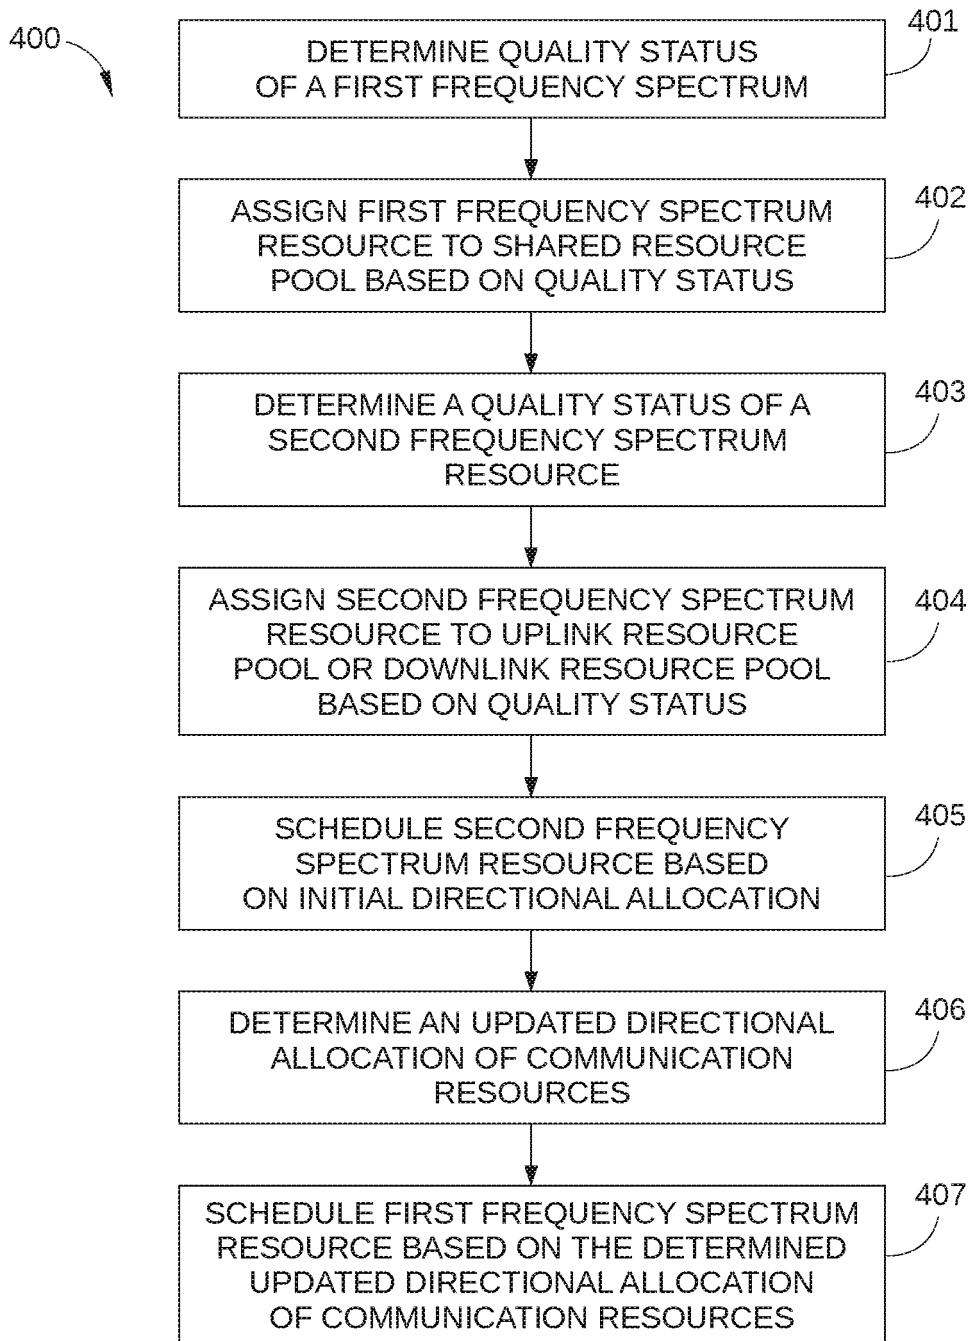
400

DETERMINE QUALITY STATUS OF A FIRST FREQUENCY SPECTRUM

401

ASSIGN FIRST FREQUENCY SPECTRUM RESOURCE TO SHARED RESOURCE POOL BASED ON QUALITY STATUS

402

DETERMINE A QUALITY STATUS OF A SECOND FREQUENCY SPECTRUM RESOURCE

403

ASSIGN SECOND FREQUENCY SPECTRUM RESOURCE TO UPLINK RESOURCE POOL OR DOWNLINK RESOURCE POOL BASED ON QUALITY STATUS

404

SCHEDULE SECOND FREQUENCY SPECTRUM RESOURCE BASED ON INITIAL DIRECTIONAL ALLOCATION

405

DETERMINE AN UPDATED DIRECTIONAL ALLOCATION OF COMMUNICATION RESOURCES

406

SCHEDULE FIRST FREQUENCY SPECTRUM RESOURCE BASED ON THE DETERMINED UPDATED DIRECTIONAL ALLOCATION OF COMMUNICATION RESOURCES

407